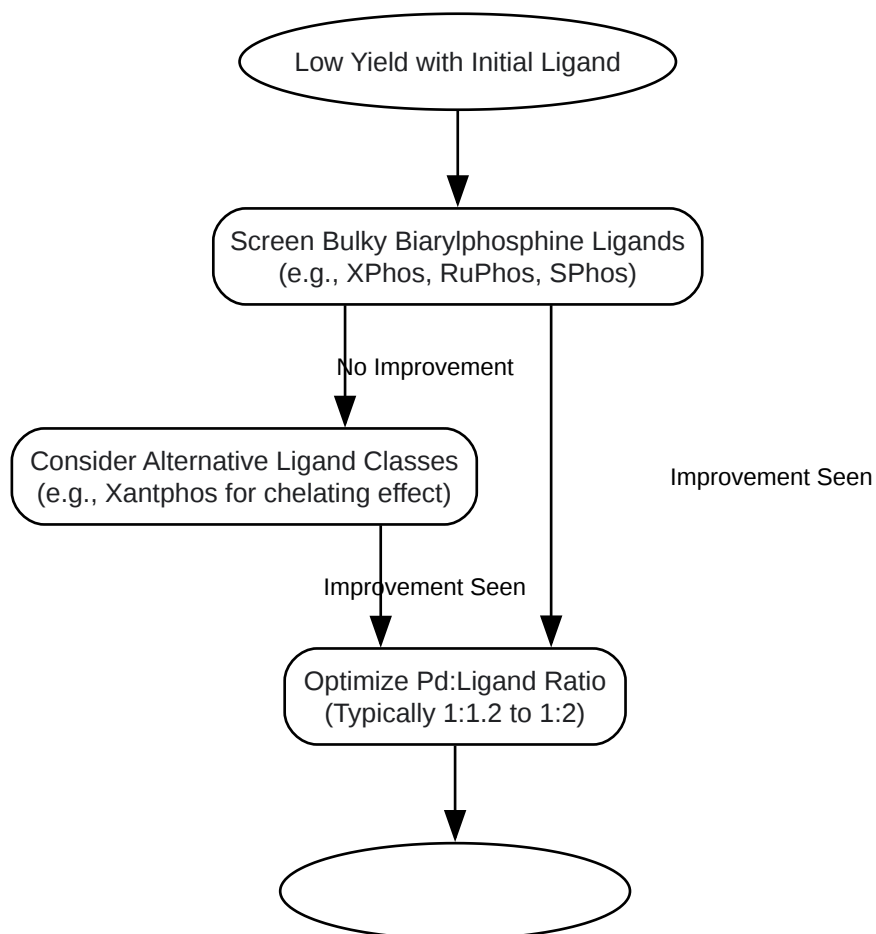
Low Yield with Initial Ligand

Screen Bulky Biarylphosphine Ligands (e.g., XPhos, RuPhos, SPhos)

No Improvement

Improvement Seen

Consider Alternative Ligand Classes (e.g., Xantphos for chelating effect)

Improvement Seen

Optimize Pd:Ligand Ratio (Typically 1:1.2 to 1:2)